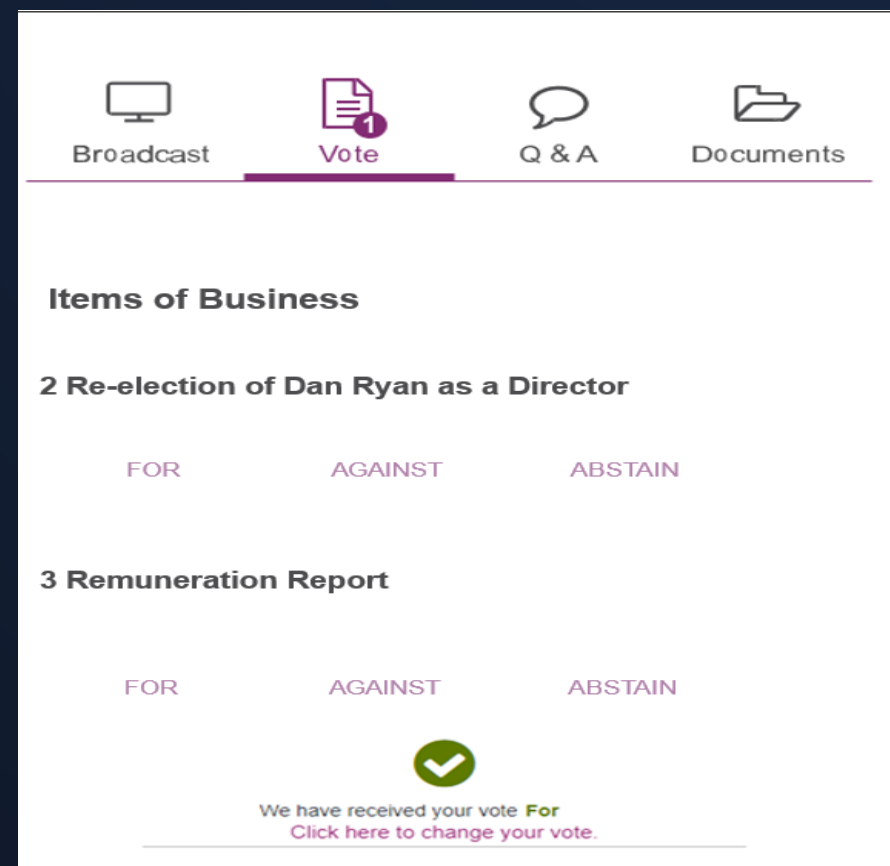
Broadcast
1
Vote
Q & A
Documents

Items of Business

2 Re-election of Dan Ryan as a Director

FOR AGAINST ABSTAIN

3 Remuneration Report

FOR AGAINST ABSTAIN

We have received your vote For
Click here to change your vote.